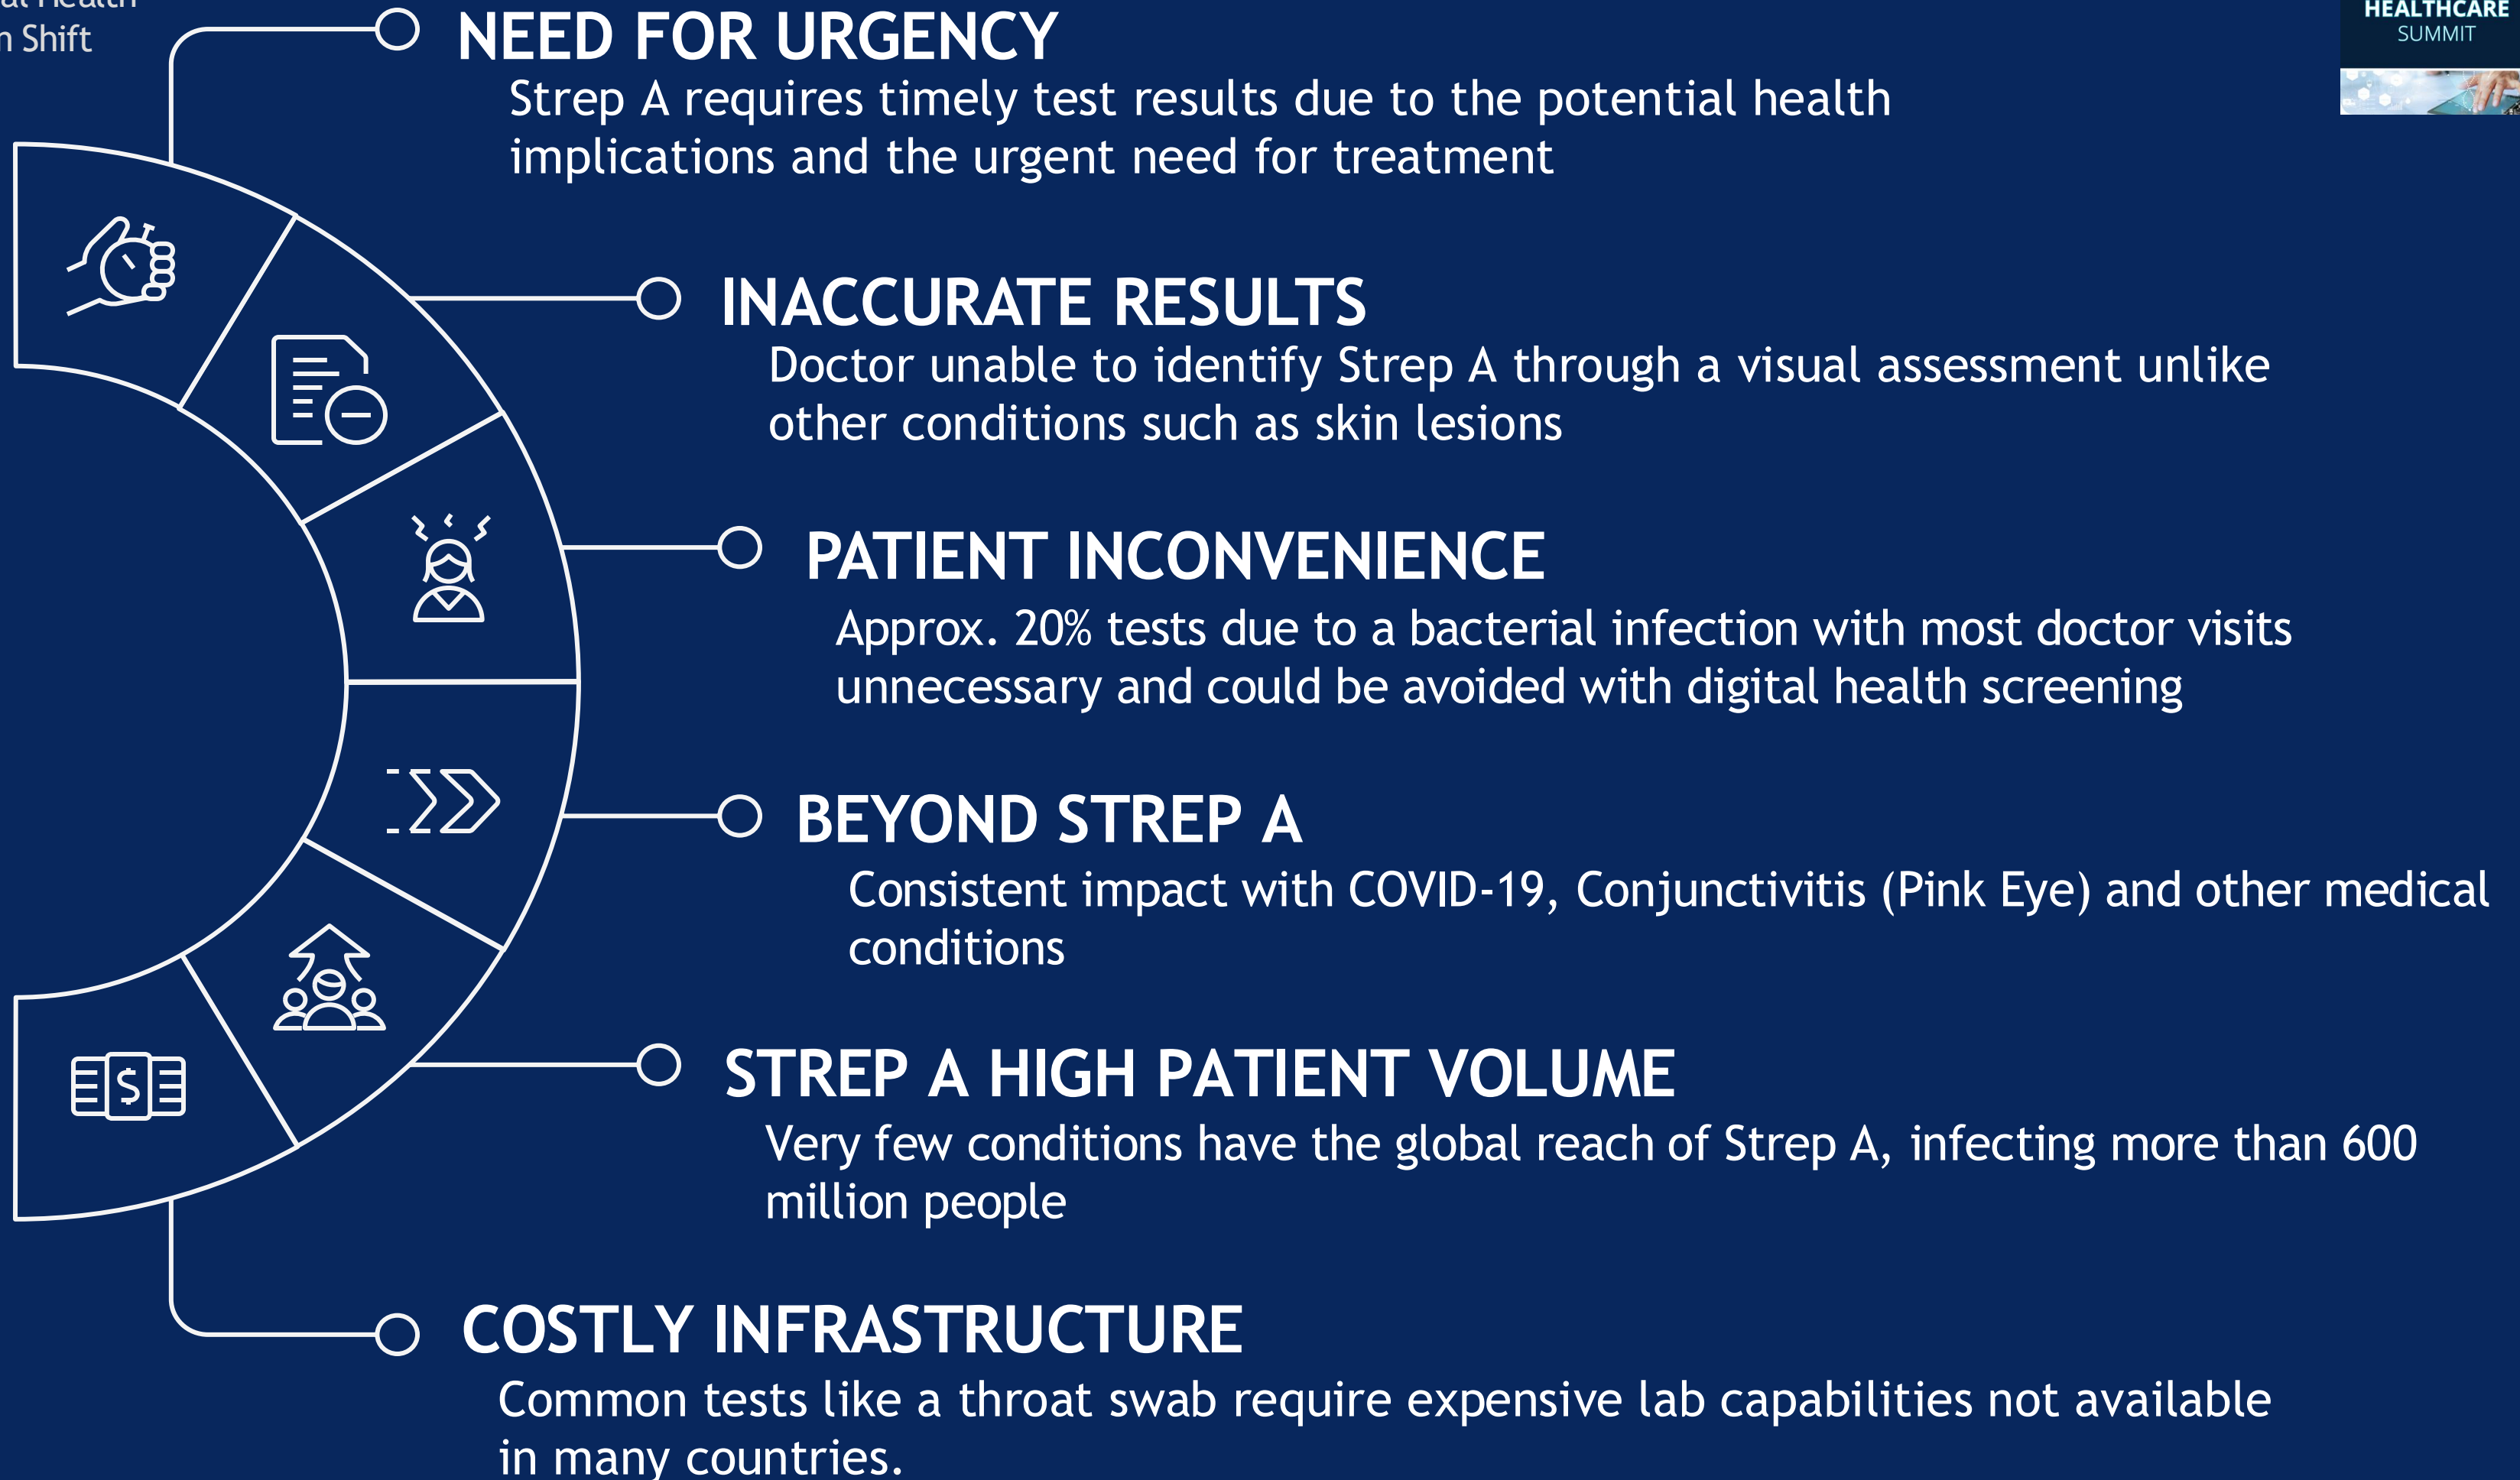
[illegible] Health
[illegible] Shift

HEALTHCARE
SUMMIT

NEED FOR URGENCY
Strep A requires timely test results due to the potential health implications and the urgent need for treatment

INACCURATE RESULTS
Doctor unable to identify Strep A through a visual assessment unlike other conditions such as skin lesions

PATIENT INCONVENIENCE
Approx. 20% tests due to a bacterial infection with most doctor visits unnecessary and could be avoided with digital health screening

BEYOND STREP A
Consistent impact with COVID-19, Conjunctivitis (Pink Eye) and other medical conditions

STREP A HIGH PATIENT VOLUME
Very few conditions have the global reach of Strep A, infecting more than 600 million people

COSTLY INFRASTRUCTURE
Common tests like a throat swab require expensive lab capabilities not available in many countries.